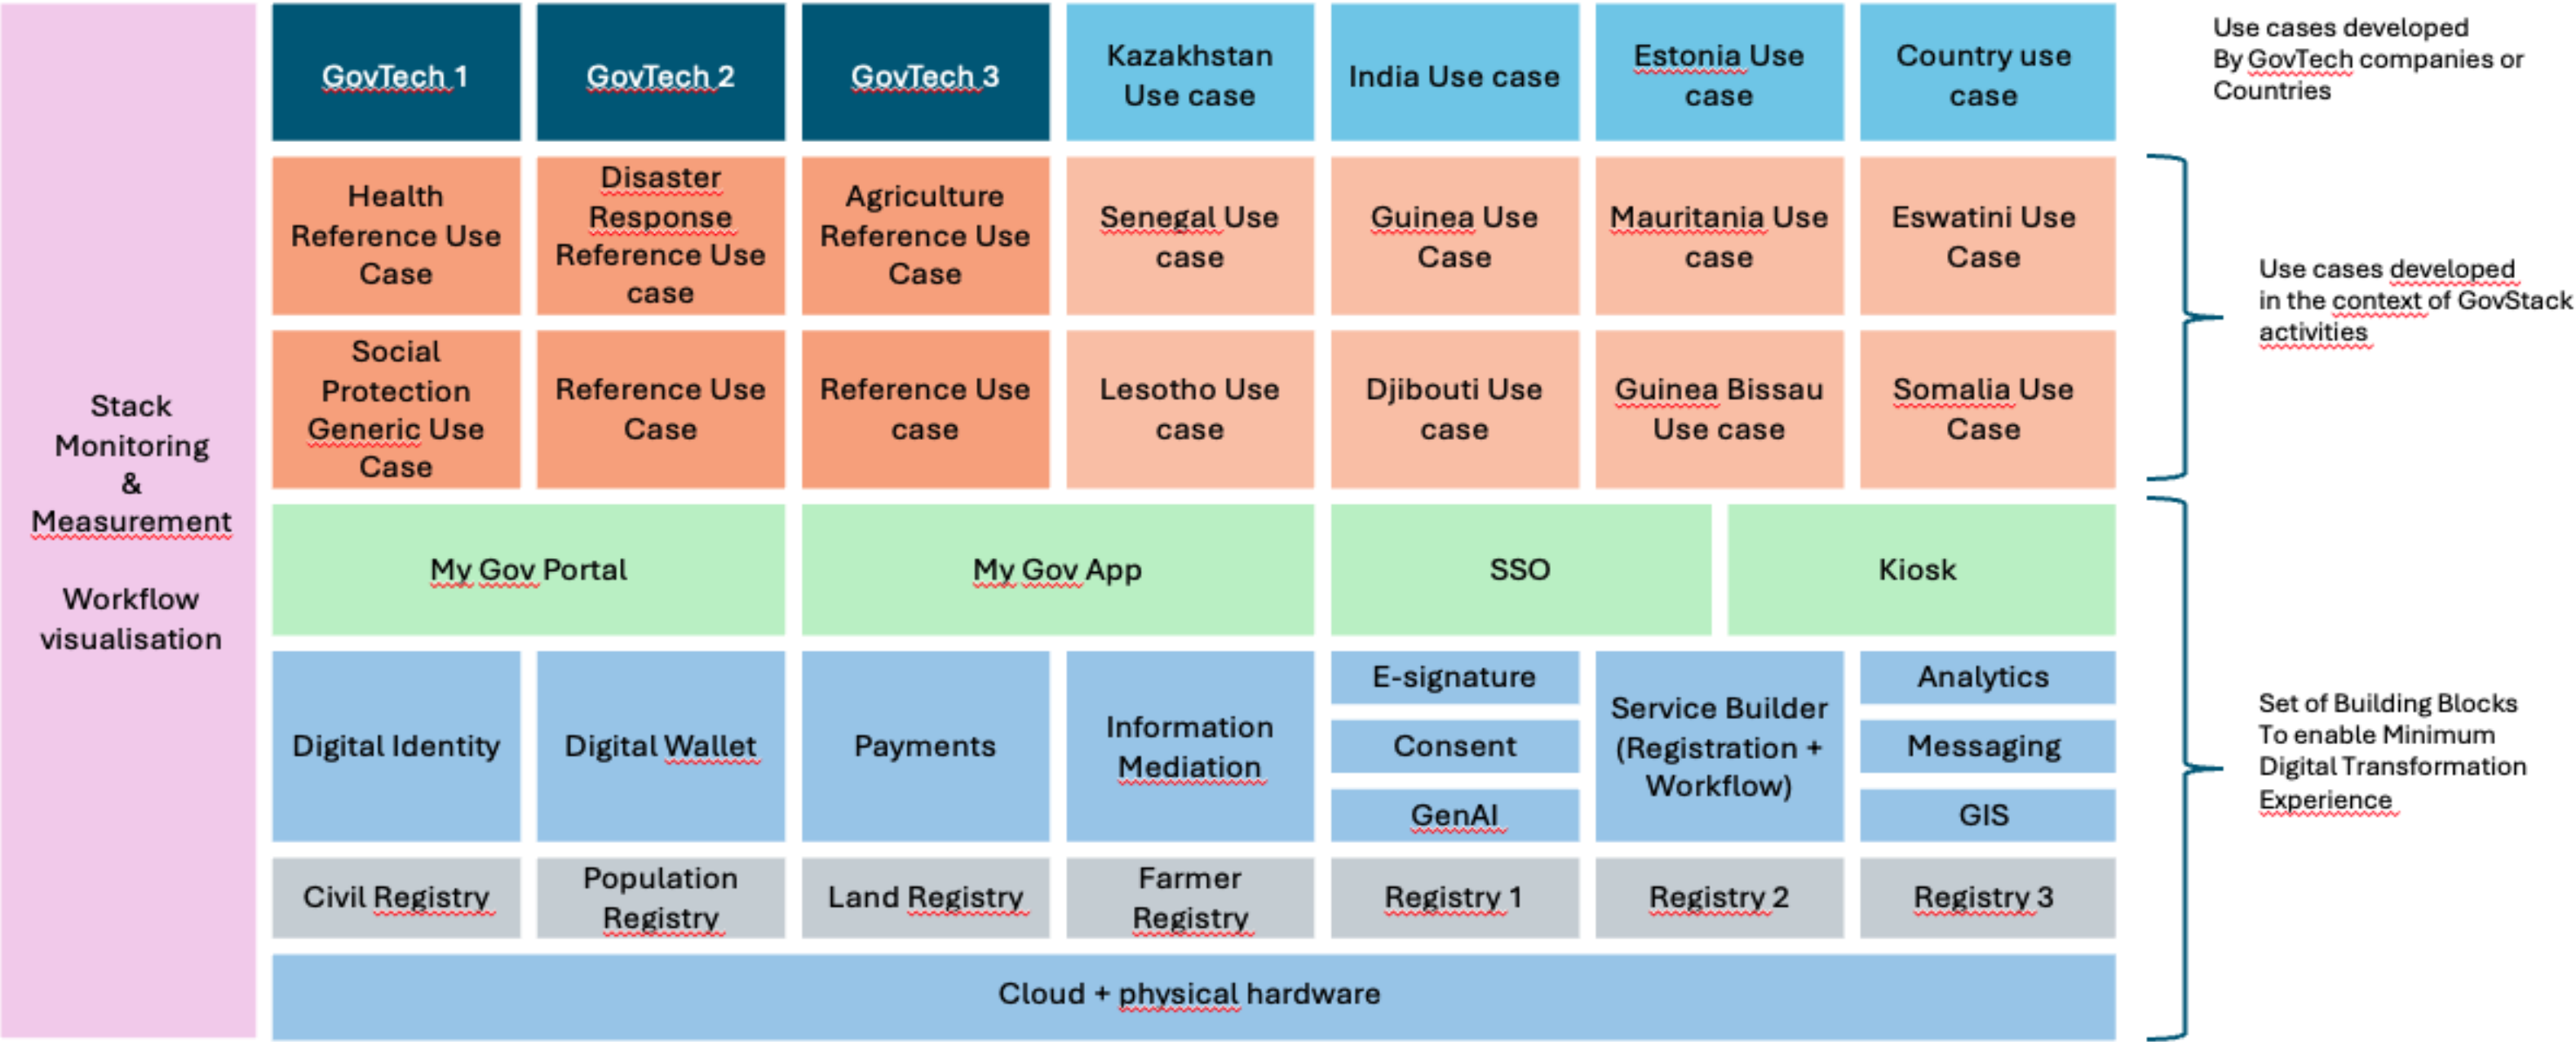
Stack Monitoring & Measurement

Workflow visualisation

GovTech 1

GovTech 2

GovTech 3

Kazakhstan Use case

India Use case

Estonia Use case

Country use case

Use cases developed By GovTech companies or Countries

Health Reference Use Case

Disaster Response Reference Use case

Agriculture Reference Use Case

Senegal Use case

Guinea Use Case

Mauritania Use case

Eswatini Use Case

Social Protection Generic Use Case

Reference Use Case

Reference Use case

Lesotho Use case

Djibouti Use case

Guinea Bissau Use case

Somalia Use Case

Use cases developed in the context of GovStack activities

My Gov Portal

My Gov App

SSO

Kiosk

Digital Identity

Digital Wallet

Payments

Information Mediation

E-signature

Consent

GenAI

Service Builder (Registration + Workflow)

Analytics

Messaging

GIS

Civil Registry

Population Registry

Land Registry

Farmer Registry

Registry 1

Registry 2

Registry 3

Cloud + physical hardware

Set of Building Blocks To enable Minimum Digital Transformation Experience